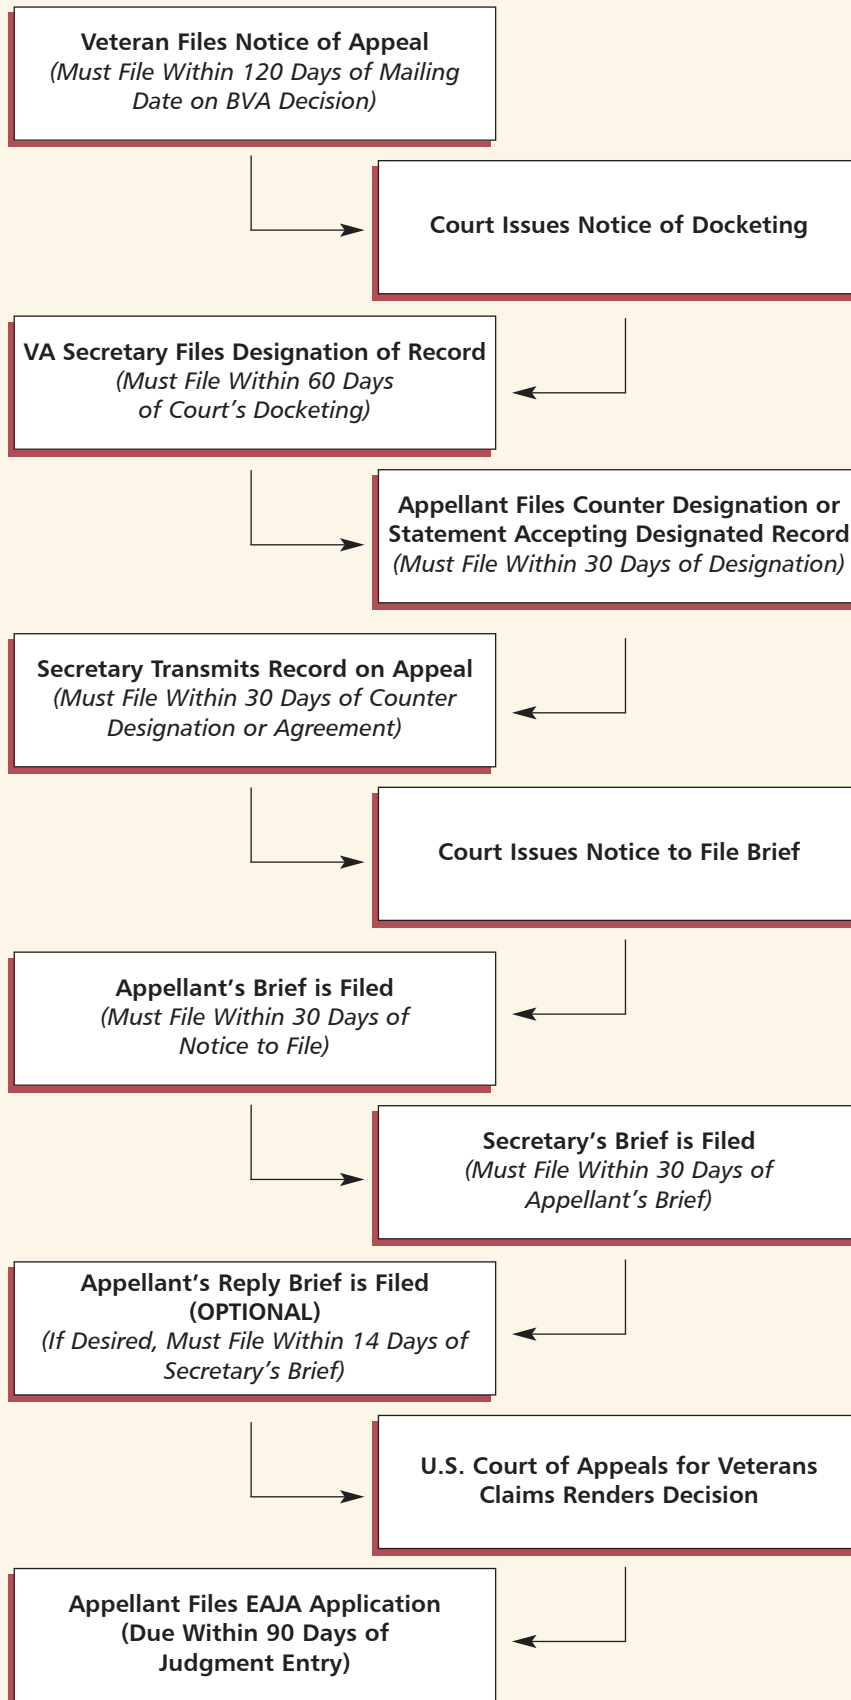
Veteran Files Notice of Appeal
(Must File Within 120 Days of Mailing Date on BVA Decision)

Court Issues Notice of Docketing

VA Secretary Files Designation of Record
(Must File Within 60 Days of Court's Docketing)

Appellant Files Counter Designation or Statement Accepting Designated Record
(Must File Within 30 Days of Designation)

Secretary Transmits Record on Appeal
(Must File Within 30 Days of Counter Designation or Agreement)

Court Issues Notice to File Brief

Appellant's Brief is Filed
(Must File Within 30 Days of Notice to File)

Secretary's Brief is Filed
(Must File Within 30 Days of Appellant's Brief)

Appellant's Reply Brief is Filed
(OPTIONAL)
(If Desired, Must File Within 14 Days of Secretary's Brief)

U.S. Court of Appeals for Veterans Claims Renders Decision

Appellant Files EAJA Application
(Due Within 90 Days of Judgment Entry)